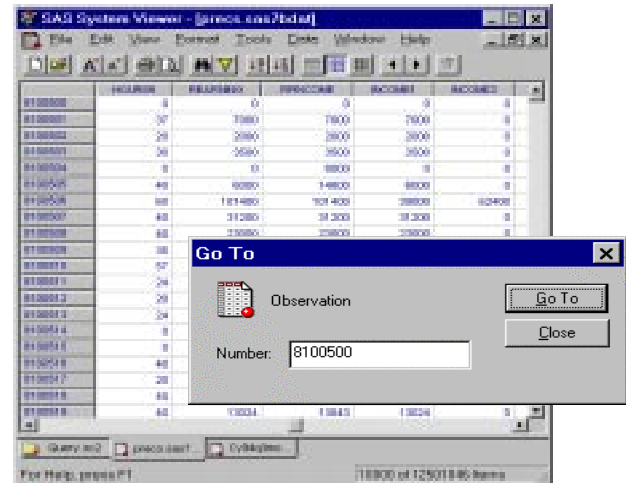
SAS System Viewer - [precs.sas7bdat]

File Edit View Format Tools Data Window Help

| | HOURS | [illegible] | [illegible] | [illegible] | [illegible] |
|---|---|---|---|---|---|
| 8100500 | 0 | 0 | 0 | 0 | 0 |
| 8100501 | 37 | 7000 | 7000 | 7000 | 0 |
| 8100502 | 20 | 2000 | 2000 | 2000 | 0 |
| 8100503 | 20 | 3500 | 3500 | 3500 | 0 |
| 8100504 | 0 | 0 | 1800 | 0 | 0 |
| 8100505 | 40 | 6000 | 14800 | 6000 | 0 |
| 8100506 | 60 | 161400 | 161400 | 38000 | 62400 |
| 8100507 | 40 | 31300 | 31300 | 31300 | 0 |
| 8100508 | 60 | 23000 | 23000 | 23000 | 0 |
| 8100509 | 30 | | | | |
| 8100510 | 57 | | | | |
| 8100511 | 24 | | | | |
| 8100512 | 20 | | | | |
| 8100513 | 24 | | | | |
| 8100514 | 0 | | | | |
| 8100515 | 0 | | | | |
| 8100516 | 40 | | | | |
| 8100517 | 20 | | | | |
| 8100518 | 60 | | | | |
| 8100519 | 60 | 13024 | 13843 | 13024 | 0 |

Go To

Observation

Go To

Close

Number: 8100500

Query.m2 | precs.sas7... | Cybbyline...

For Help, press F1

10900 of 12501885 items